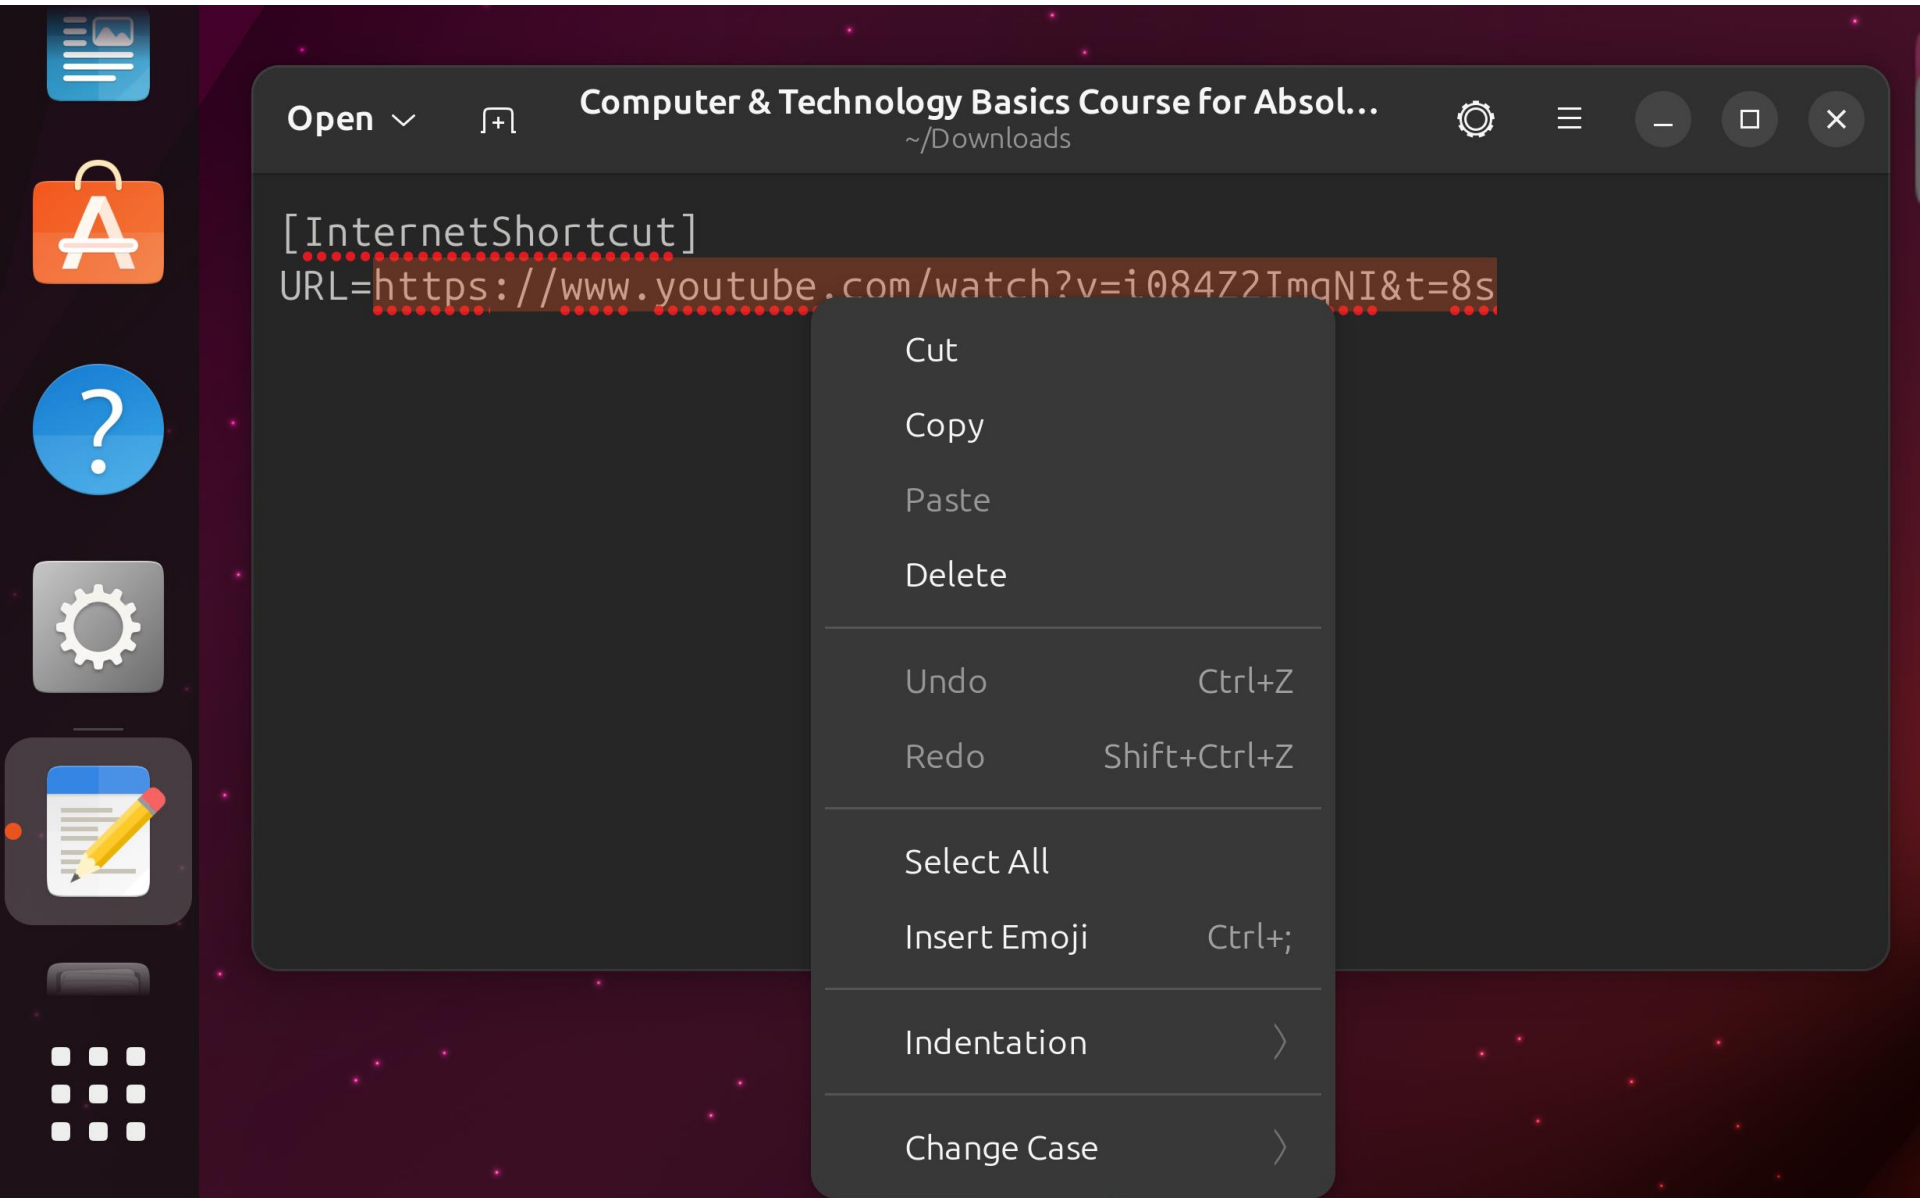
Open

Computer & Technology Basics Course for Absol...
~/Downloads

[InternetShortcut]
URL=https://www.youtube.com/watch?v=i08472ImqNI&t=8s

Cut
Copy
Paste
Delete

Undo Ctrl+Z
Redo Shift+Ctrl+Z

Select All
Insert Emoji Ctrl+;

Indentation

Change Case